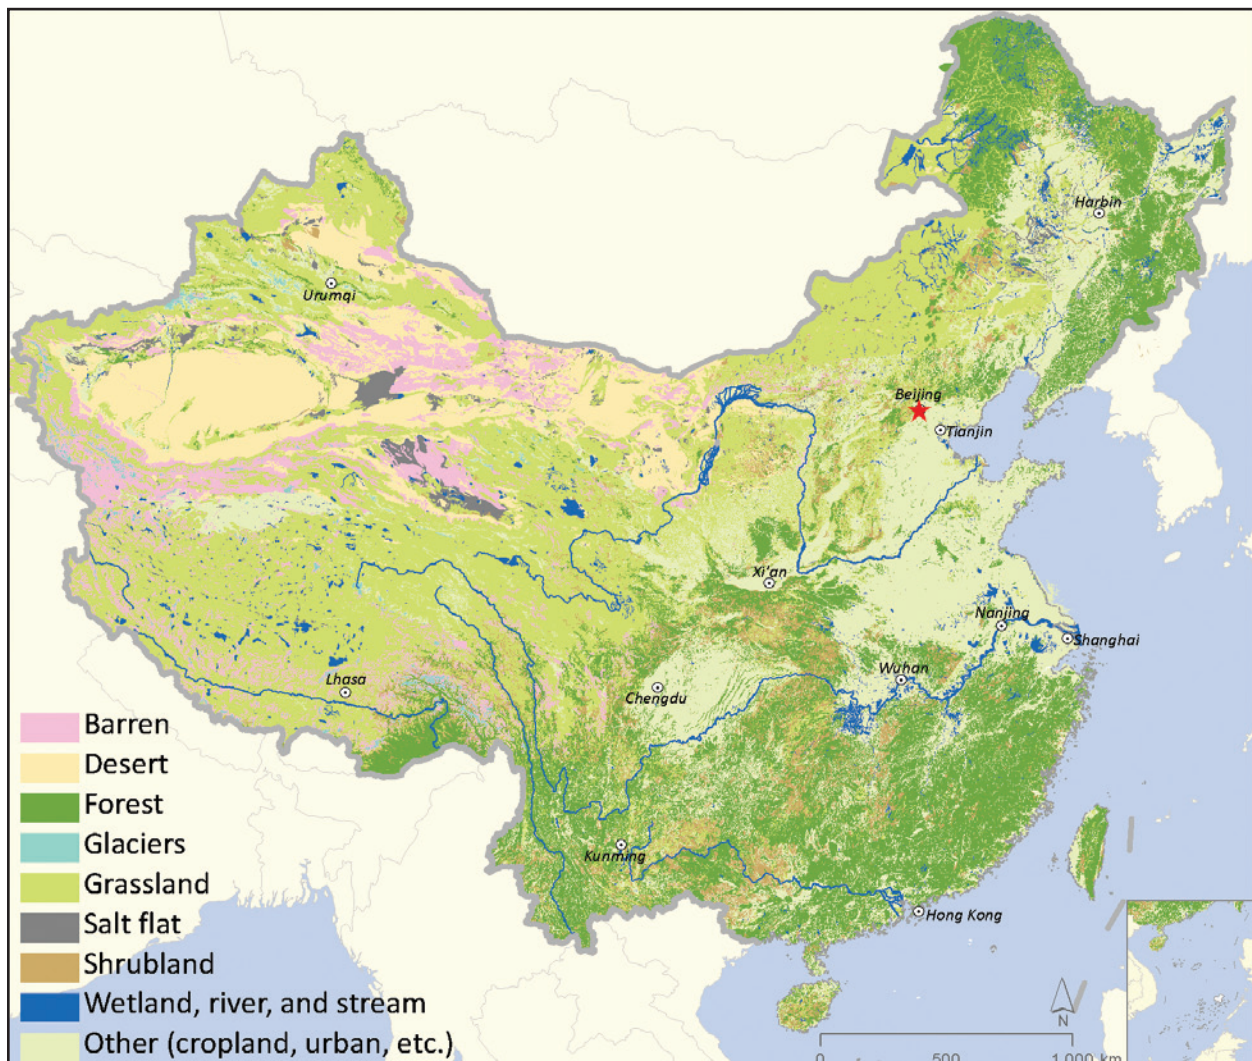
Harbin
Urumqi
Beijing
Tianjin
Xi'an
Nanjing
Shanghai
Wuhan
Lhasa
Chengdu
Kunming
Hong Kong

Barren
Desert
Forest
Glaciers
Grassland
Salt flat
Shrubland
Wetland, river, and stream
Other (cropland, urban, etc.)

N
0
500
1,000 km